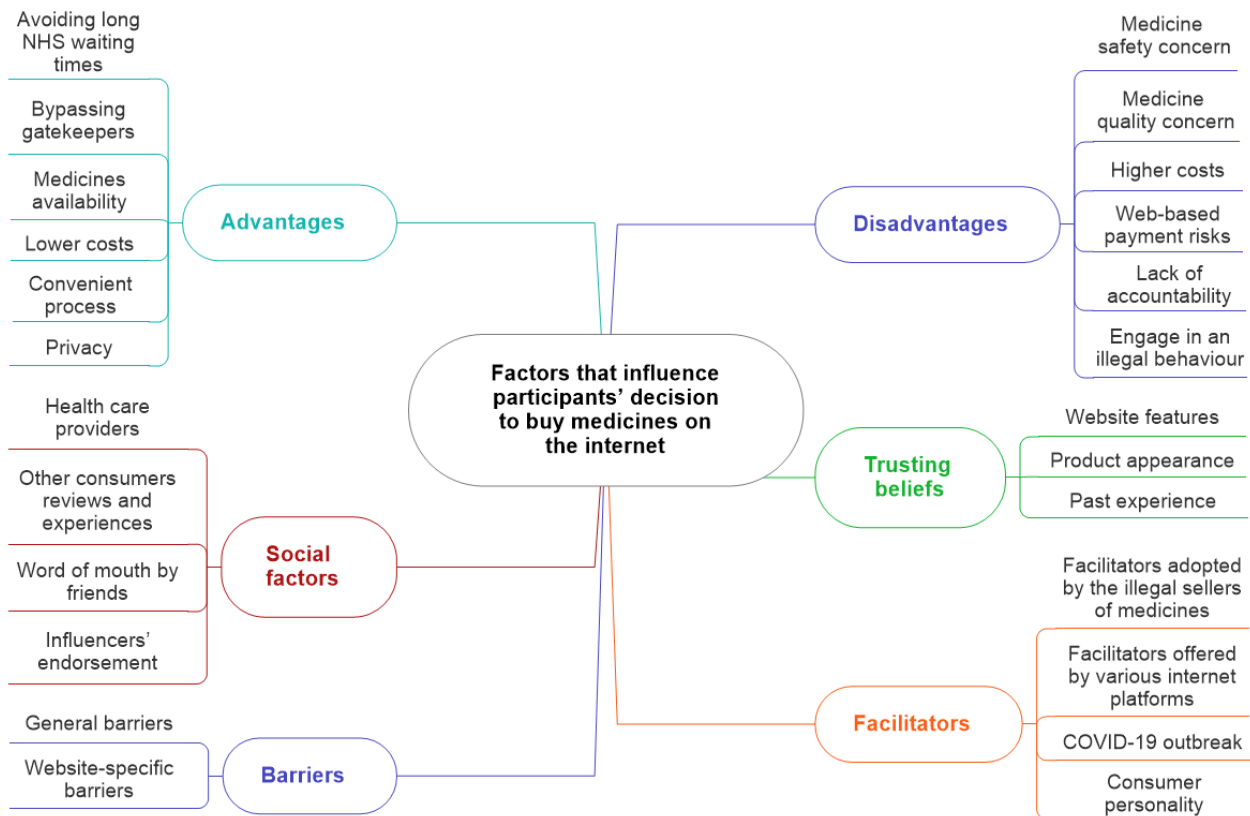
Factors that influence participants' decision to buy medicines on the internet

Advantages

Avoiding long NHS waiting times

Bypassing gatekeepers

Medicines availability

Lower costs

Convenient process

Privacy

Social factors

Health care providers

Other consumers reviews and experiences

Word of mouth by friends

Influencers' endorsement

Barriers

General barriers

Website-specific barriers

Disadvantages

Medicine safety concern

Medicine quality concern

Higher costs

Web-based payment risks

Lack of accountability

Engage in an illegal behaviour

Trusting beliefs

Website features

Product appearance

Past experience

Facilitators

Facilitators adopted by the illegal sellers of medicines

Facilitators offered by various internet platforms

COVID-19 outbreak

Consumer personality